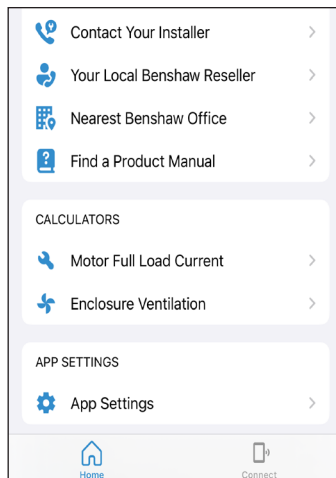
Contact Your Installer >

Your Local Benshaw Reseller >

Nearest Benshaw Office >

Find a Product Manual >

CALCULATORS

Motor Full Load Current >

Enclosure Ventilation >

APP SETTINGS

App Settings >

Home

Connect